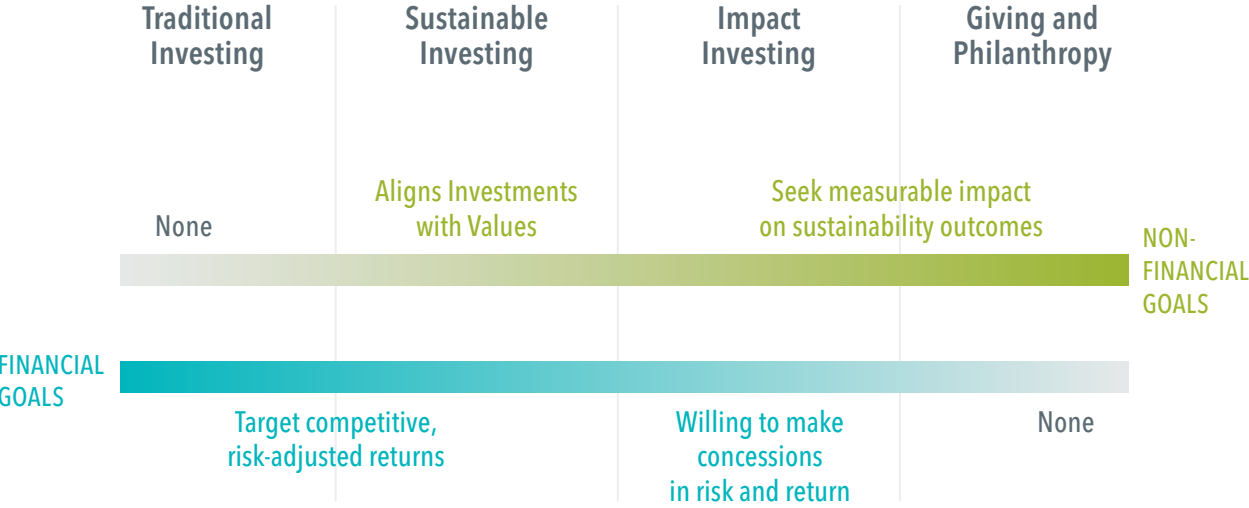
Traditional Investing

Sustainable Investing

Impact Investing

Giving and Philanthropy

None

Aligns Investments with Values

Seek measurable impact on sustainability outcomes

NON-FINANCIAL GOALS

FINANCIAL GOALS

Target competitive, risk-adjusted returns

Willing to make concessions in risk and return

None